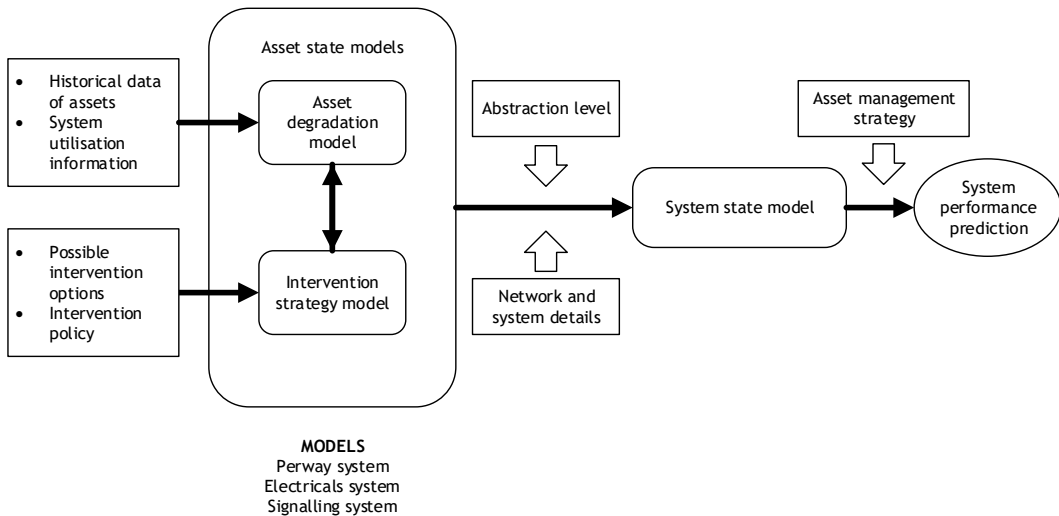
- Historical data of assets
- System utilisation information

- Possible intervention options
- Intervention policy

Asset state models

Asset degradation model

Intervention strategy model

Abstraction level

Network and system details

System state model

Asset management strategy

System performance prediction

**MODELS**
Perway system
Electricals system
Signalling system